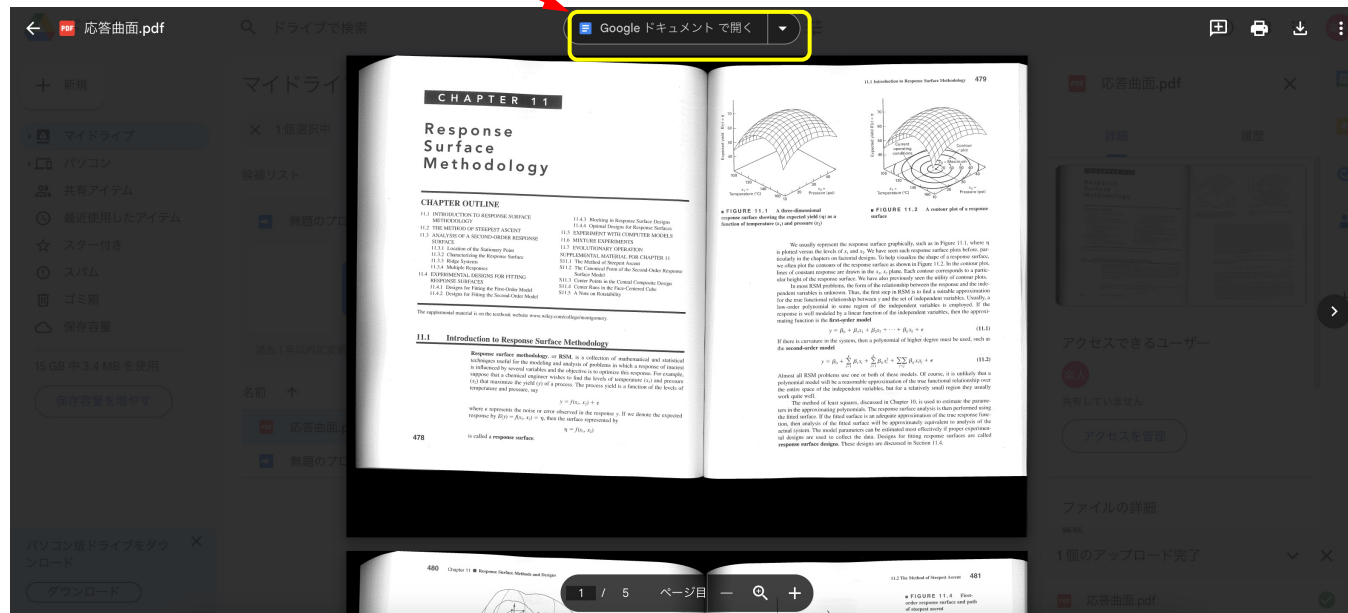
応答曲面.pdf

ドライブで検索

Google ドキュメント で開く

新規

マイドライブ

マイドライブ

パソコン

共有アイテム

最近使用したアイテム

スター付き

スパム

ゴミ箱

保存容量

15 GB 中 3.4 MB を使用

保存容量を増やす

1 個選択中

候補リスト

無題のプ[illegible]

名前 ↑

応答曲面.p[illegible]

無題のプロ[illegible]

パソコン版ドライブをダウンロード

ダウンロード

CHAPTER 11

Response Surface Methodology

CHAPTER OUTLINE

11.1 INTRODUCTION TO RESPONSE SURFACE METHODOLOGY
11.2 THE METHOD OF STEEPEST ASCENT
11.3 ANALYSIS OF A SECOND-ORDER RESPONSE SURFACE
11.3.1 Location of the Stationary Point
11.3.2 Characterizing the Response Surface
11.3.3 Ridge Systems
11.3.4 Multiple Responses
11.4 EXPERIMENTAL DESIGNS FOR FITTING RESPONSE SURFACES
11.4.1 Designs for Fitting the First-Order Model
11.4.2 Designs for Fitting the Second-Order Model
11.4.3 Blocking in Response Surface Designs
11.4.4 Optimal Designs for Response Surfaces
11.5 EXPERIMENT WITH COMPUTER MODELS
11.6 MIXTURE EXPERIMENTS
11.7 EVOLUTIONARY OPERATION
SUPPLEMENTAL MATERIAL FOR CHAPTER 11
S11.1 The Method of Steepest Ascent
S11.2 The Canonical Form of the Second-Order Response Surface Model
S11.3 Center Points in the Central Composite Design
S11.4 Center Runs in the Face-Centered Cube
S11.5 A Note on Rotatability

The supplemental material is on the textbook website www.wiley.com/college/montgomery.

11.1 Introduction to Response Surface Methodology

Response surface methodology, or RSM, is a collection of mathematical and statistical techniques useful for the modeling and analysis of problems in which a response of interest is influenced by several variables and the objective is to optimize this response. For example, suppose that a chemical engineer wishes to find the levels of temperature ($x_1$) and pressure ($x_2$) that maximize the yield ($y$) of a process. The process yield is a function of the levels of temperature and pressure, say

$y = f(x_1, x_2) + \epsilon$

where $\epsilon$ represents the noise or error observed in the response $y$. If we denote the expected response by $E(y) = f(x_1, x_2) = \eta$, then the surface represented by

$\eta = f(x_1, x_2)$

is called a response surface.

478

11.1 Introduction to Response Surface Methodology 479

■ FIGURE 11.1 A three-dimensional response surface showing the expected yield ($\eta$) as a function of temperature ($x_1$) and pressure ($x_2$)

■ FIGURE 11.2 A contour plot of a response surface

We usually represent the response surface graphically, such as in Figure 11.1, where $\eta$ is plotted versus the levels of $x_1$ and $x_2$. We have seen such response surface plots before, particularly in the chapters on factorial designs. To help visualize the shape of a response surface, we often plot the contours of the response surface as shown in Figure 11.2. In the contour plot, lines of constant response are drawn in the $x_1$, $x_2$ plane. Each contour corresponds to a particular height of the response surface. We have also previously seen the utility of contour plots.

In most RSM problems, the form of the relationship between the response and the independent variables is unknown. Thus, the first step in RSM is to find a suitable approximation for the true functional relationship between $y$ and the set of independent variables. Usually, a low-order polynomial in some region of the independent variables is employed. If the response is well modeled by a linear function of the independent variables, then the approximating function is the first-order model

$y = \beta_0 + \beta_1x_1 + \beta_2x_2 + \cdots + \beta_kx_k + \epsilon$ (11.1)

If there is curvature in the system, then a polynomial of higher degree must be used, such as the second-order model

$y = \beta_0 + \sum_{i=1}^{k}\beta_ix_i + \sum_{i=1}^{k}\beta_{ii}x_i^2 + \sum\sum_{i<j}\beta_{ij}x_ix_j + \epsilon$ (11.2)

Almost all RSM problems use one or both of these models. Of course, it is unlikely that a polynomial model will be a reasonable approximation of the true functional relationship over the entire space of the independent variables, but for a relatively small region they usually work quite well.

The method of least squares, discussed in Chapter 10, is used to estimate the parameters in the approximating polynomials. The response surface analysis is then performed using the fitted surface. If the fitted surface is an adequate approximation of the true response function, then analysis of the fitted surface will be approximately equivalent to analysis of the actual system. The model parameters can be estimated most effectively if proper experimental designs are used to collect the data. Designs for fitting response surfaces are called response surface designs. These designs are discussed in Section 11.4.

480 Chapter 11 ■ Response Surface Methods and Designs

11.2 The Method of Steepest Ascent 481

■ FIGURE 11.4 First-order response surface and path of steepest ascent

1 / 5 ページ目 − +

応答曲面.pdf

詳細

履歴

アクセスできるユーザー

共有していません

アクセスを管理

ファイルの詳細

1 個のアップロード完了

応答曲面.pdf